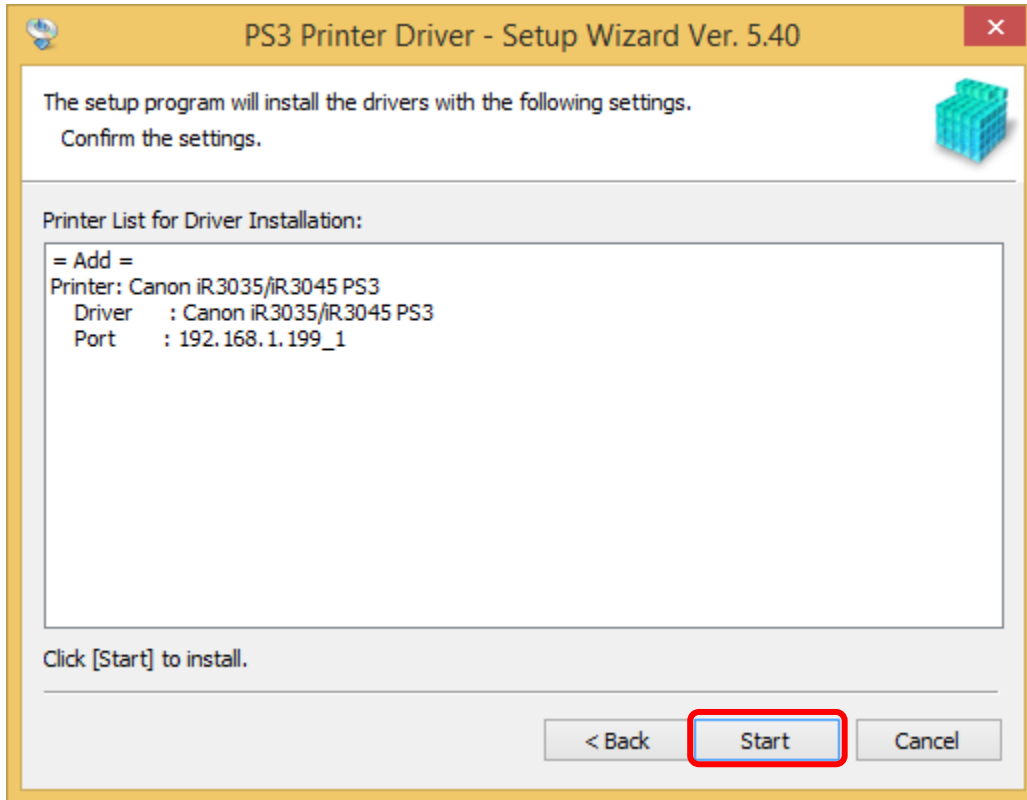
PS3 Printer Driver - Setup Wizard Ver. 5.40

The setup program will install the drivers with the following settings.
Confirm the settings.

Printer List for Driver Installation:

= Add =
Printer: Canon iR3035/iR3045 PS3
Driver : Canon iR3035/iR3045 PS3
Port : 192.168.1.199_1

Click [Start] to install.

< Back
Start
Cancel